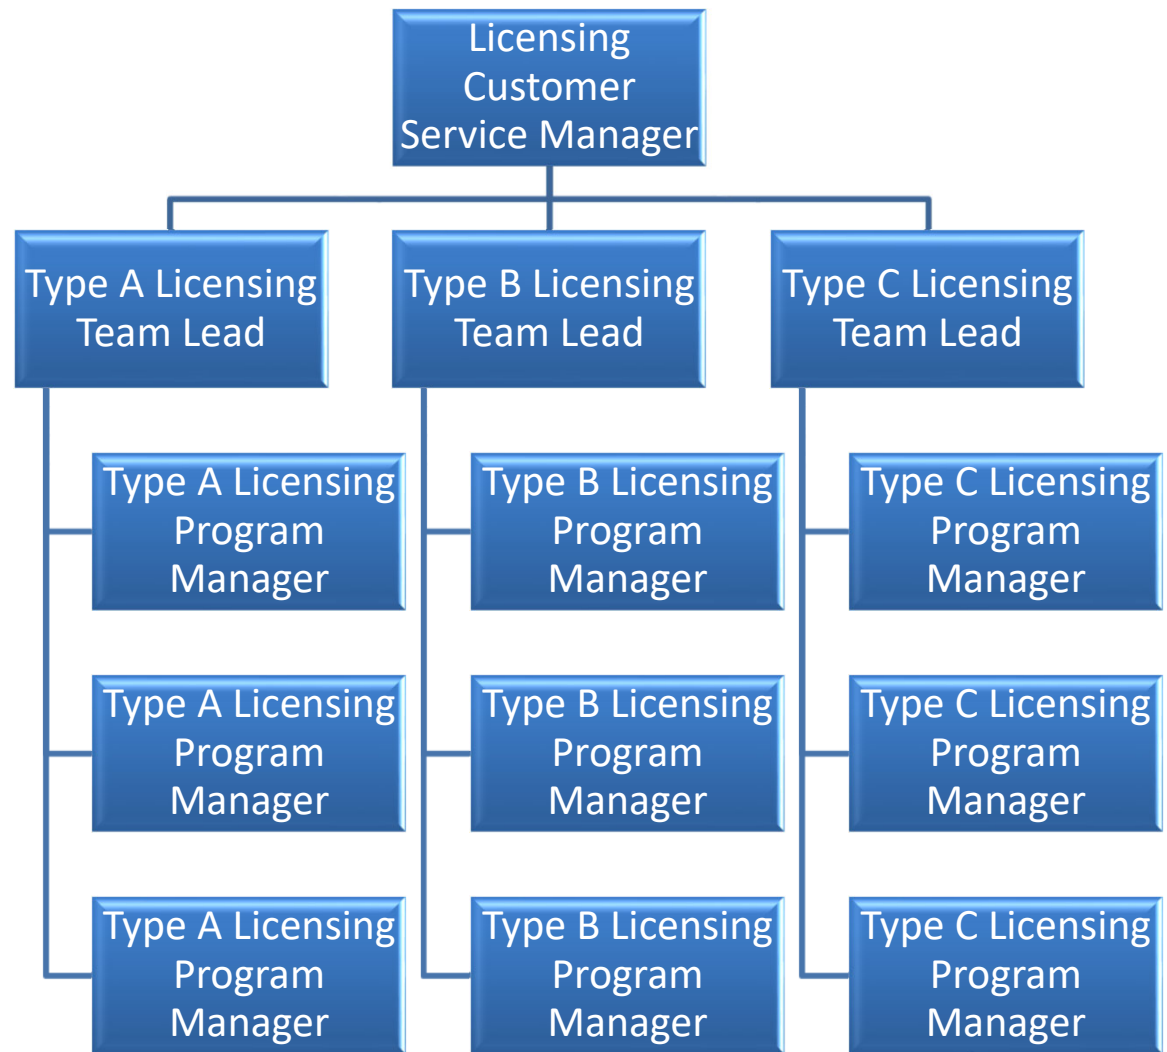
Licensing Customer Service Manager

Type A Licensing Team Lead

Type B Licensing Team Lead

Type C Licensing Team Lead

Type A Licensing Program Manager

Type A Licensing Program Manager

Type A Licensing Program Manager

Type B Licensing Program Manager

Type B Licensing Program Manager

Type B Licensing Program Manager

Type C Licensing Program Manager

Type C Licensing Program Manager

Type C Licensing Program Manager